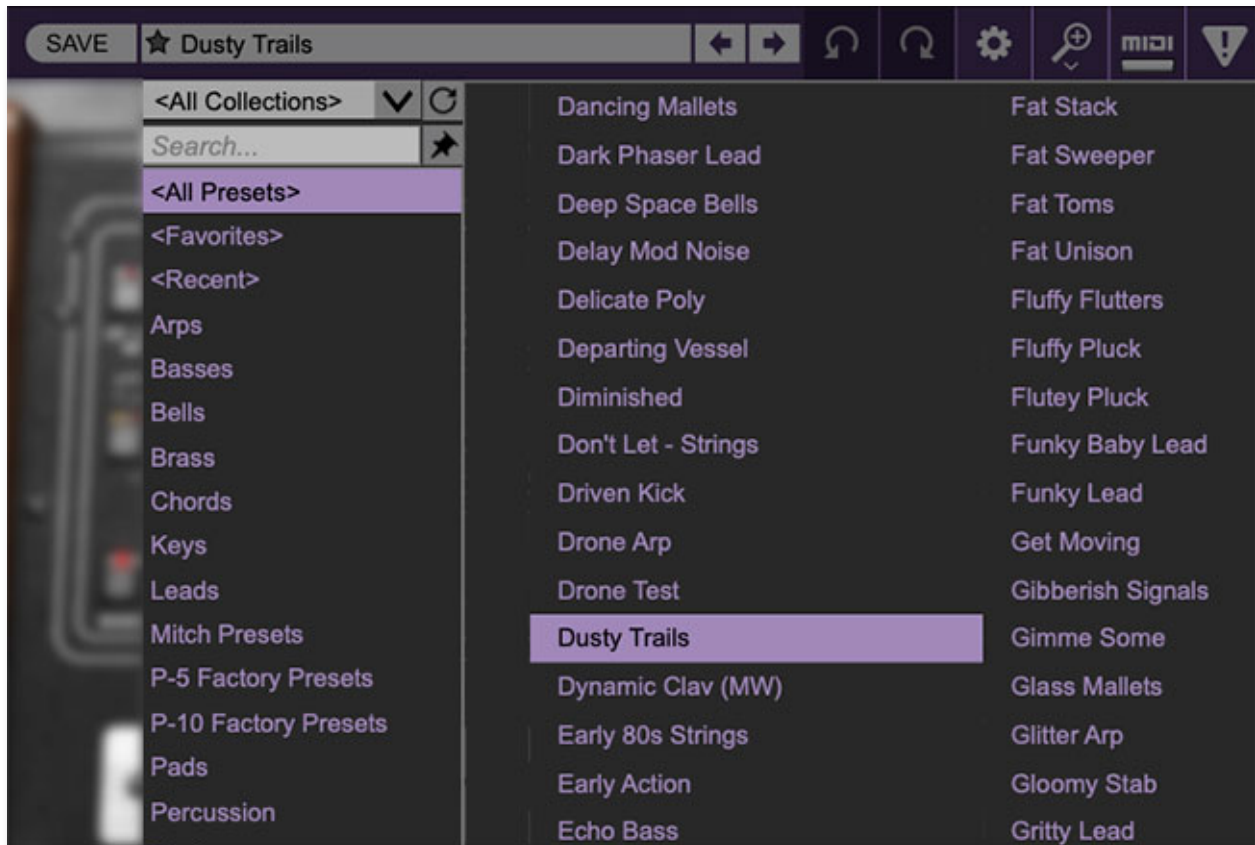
SAVE ★ Dusty Trails

MIDI

<All Collections>

Search...

<All Presets>
<Favorites>
<Recent>
Arps
Basses
Bells
Brass
Chords
Keys
Leads
Mitch Presets
P-5 Factory Presets
P-10 Factory Presets
Pads
Percussion

Dancing Mallets
Dark Phaser Lead
Deep Space Bells
Delay Mod Noise
Delicate Poly
Departing Vessel
Diminished
Don't Let - Strings
Driven Kick
Drone Arp
Drone Test
Dusty Trails
Dynamic Clav (MW)
Early 80s Strings
Early Action
Echo Bass

Fat Stack
Fat Sweeper
Fat Toms
Fat Unison
Fluffy Flutters
Fluffy Pluck
Flutey Pluck
Funky Baby Lead
Funky Lead
Get Moving
Gibberish Signals
Gimme Some
Glass Mallets
Glitter Arp
Gloomy Stab
Gritty Lead